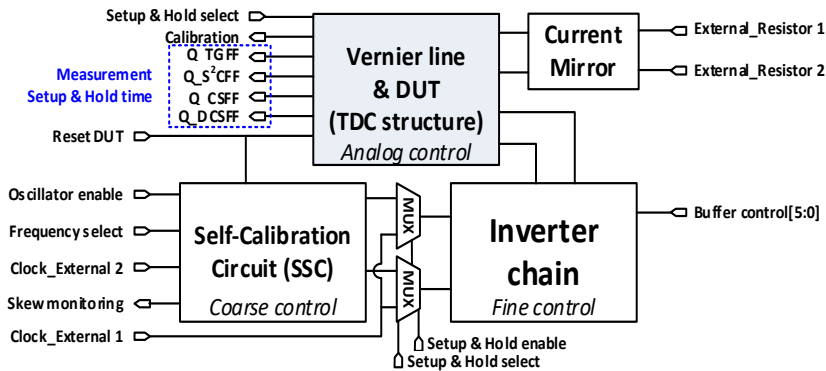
Setup & Hold select
Calibration
Q_TGFF
Q_S$^2$CFF
Q_CSFF
Q_DCSFF
Measurement Setup & Hold time
Reset DUT

Vernier line & DUT (TDC structure)
Analog control

Current Mirror

External_Resistor 1
External_Resistor 2

Oscillator enable
Frequency select
Clock_External 2
Skew monitoring
Clock_External 1

Self-Calibration Circuit (SSC)
Coarse control

MUX
MUX

Inverter chain
Fine control

Buffer control[5:0]

Setup & Hold enable
Setup & Hold select